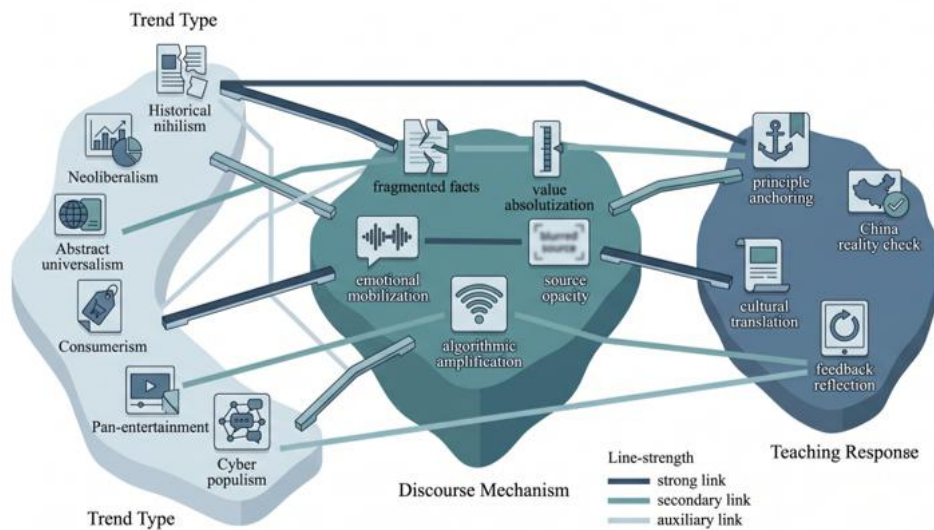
Trend Type

Historical nihilism

Neoliberalism

Abstract universalism

Consumerism

Pan-entertainment

Cyber populism

Trend Type

fragmented facts

value absolutization

emotional mobilization

blurred source

source opacity

algorithmic amplification

Discourse Mechanism

principle anchoring

China reality check

cultural translation

feedback reflection

Teaching Response

Line-strength
strong link
secondary link
auxiliary link